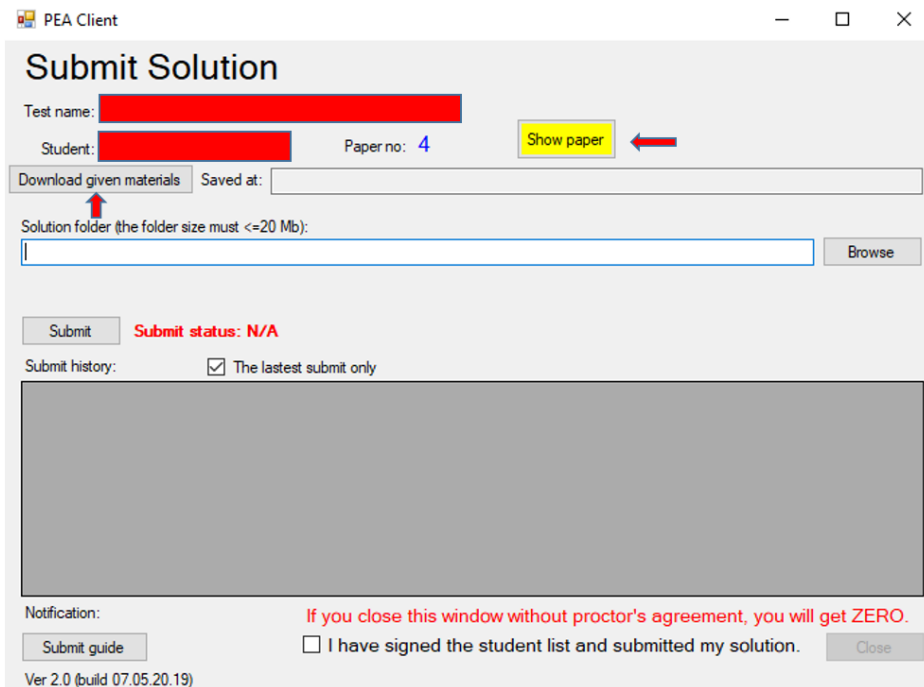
PEA Client

Submit Solution

Test name:

Student:

Paper no: 4

Show paper

Download given materials

Saved at:

Solution folder (the folder size must <=20 Mb):

Browse

Submit

Submit status: N/A

Submit history:

The lastest submit only

Notification:

If you close this window without proctor's agreement, you will get ZERO.

Submit guide

I have signed the student list and submitted my solution.

Close

Ver 2.0 (build 07.05.20.19)